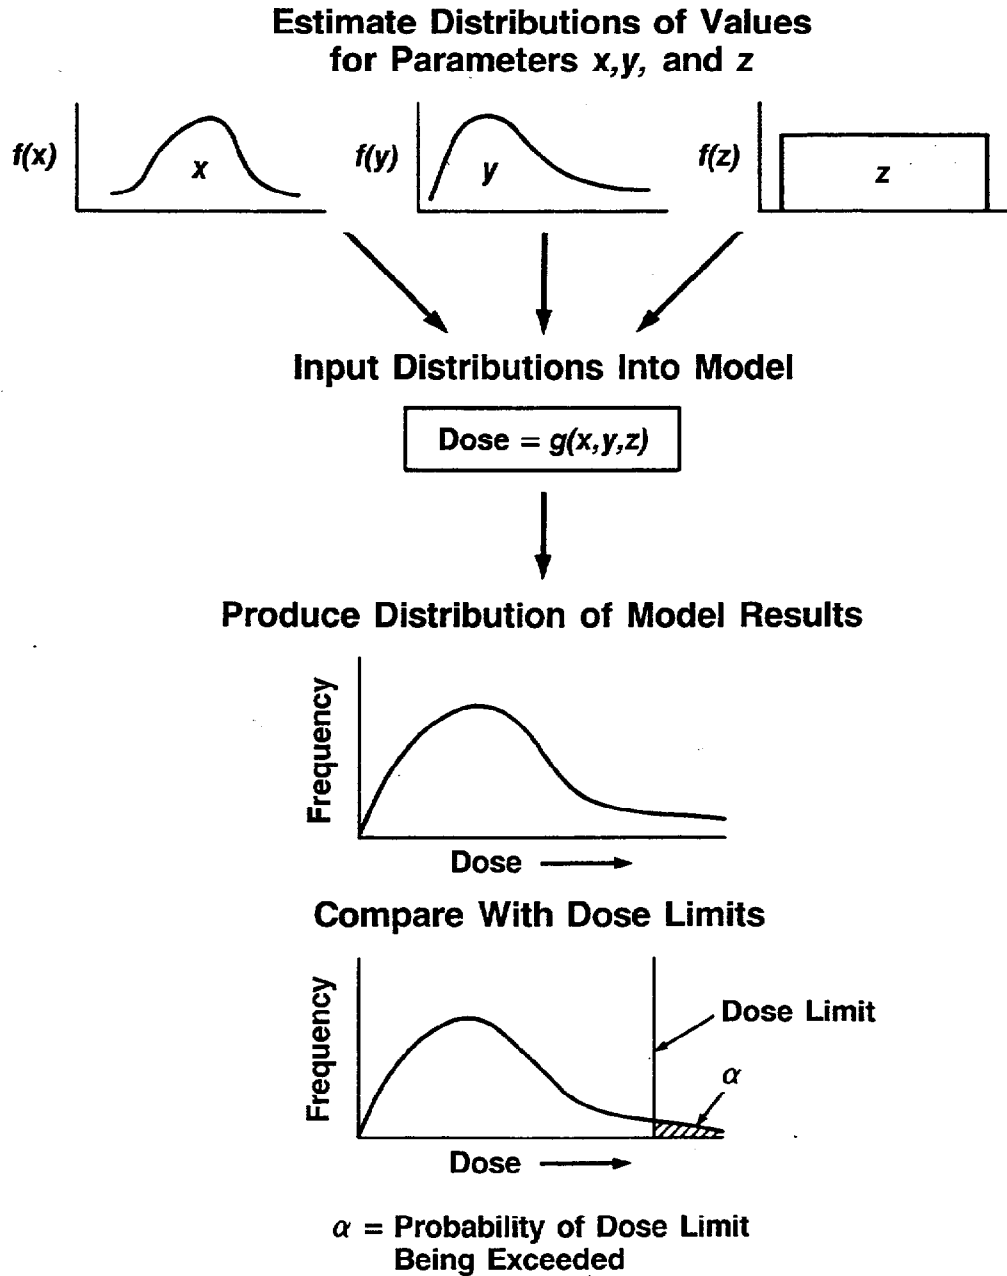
Estimate Distributions of Values for Parameters $x, y$, and $z$

$f(x)$

$x$

$f(y)$

$y$

$f(z)$

$z$

Input Distributions Into Model

Dose = $g(x,y,z)$

Produce Distribution of Model Results

Frequency

Dose

Compare With Dose Limits

Frequency

Dose Limit

$\alpha$

Dose

$\alpha$ = Probability of Dose Limit Being Exceeded